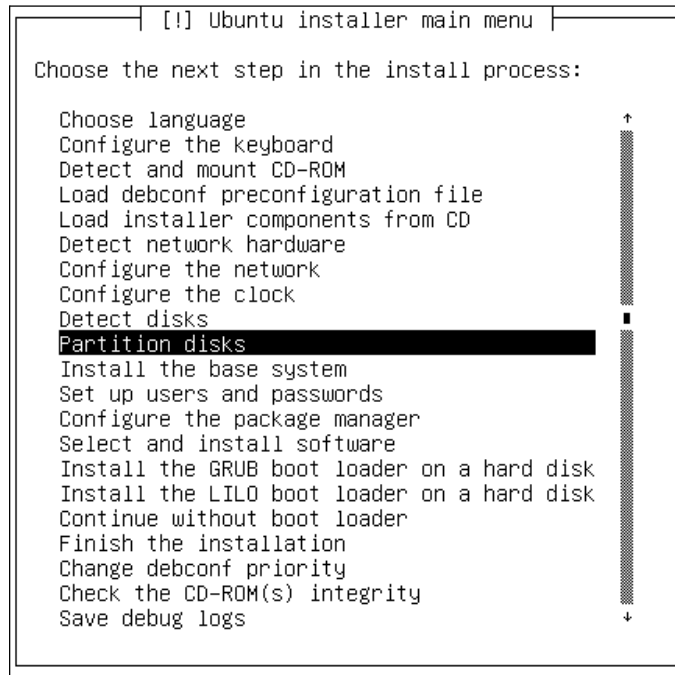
[!] Ubuntu installer main menu

Choose the next step in the install process:

Choose language
Configure the keyboard
Detect and mount CD-ROM
Load debconf preconfiguration file
Load installer components from CD
Detect network hardware
Configure the network
Configure the clock
Detect disks
Partition disks
Install the base system
Set up users and passwords
Configure the package manager
Select and install software
Install the GRUB boot loader on a hard disk
Install the LILO boot loader on a hard disk
Continue without boot loader
Finish the installation
Change debconf priority
Check the CD-ROM(s) integrity
Save debug logs